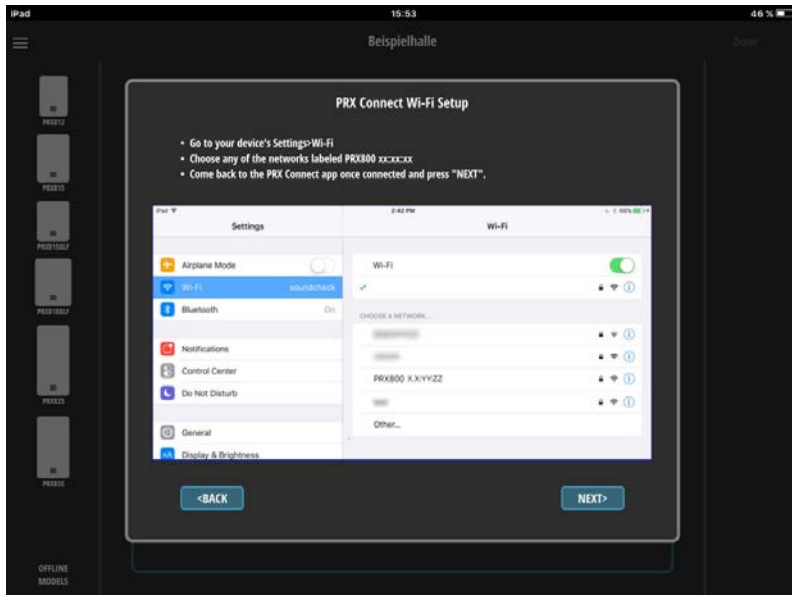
iPad

15:53

46 %

Beispielhalle

Done

PRX812

PRX815

PRX815XLF

PRX818XLF

PRX825

PRX835

OFFLINE MODELS

PRX Connect Wi-Fi Setup

• Go to your device's Settings>Wi-Fi
• Choose any of the networks labeled PRX800 xx:xx:xx
• Come back to the PRX Connect app once connected and press "NEXT".

iPad

2:42 PM

Settings

Wi-Fi

Airplane Mode

Wi-Fi soundcheck

Bluetooth On

Notifications

Control Center

Do Not Disturb

General

Display & Brightness

Wi-Fi

CHOOSE A NETWORK...

PRX800 X.X:YY:ZZ

Other...

<BACK

NEXT>